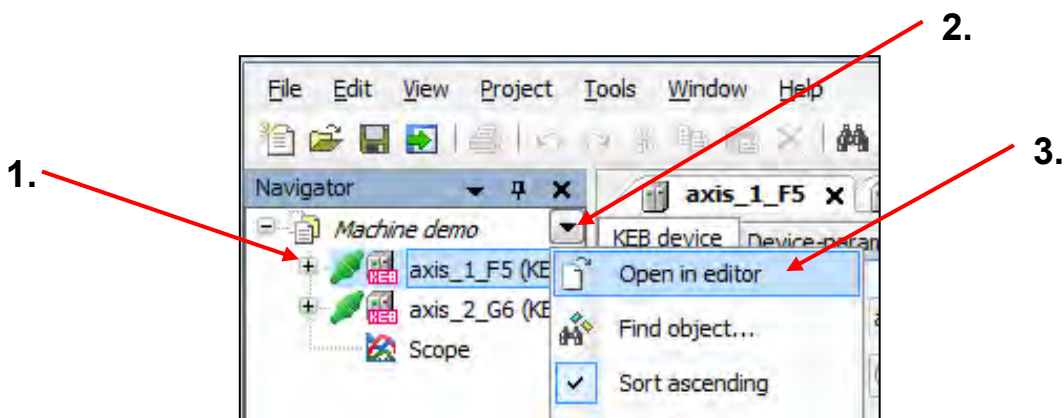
2.

File Edit View Project Tools Window Help

3.

1.

Navigator

axis_1_F5 ×

Machine demo

KEB device Device-param

axis_1_F5 (KE

Open in editor

axis_2_G6 (KE

Scope

Find object...

Sort ascending